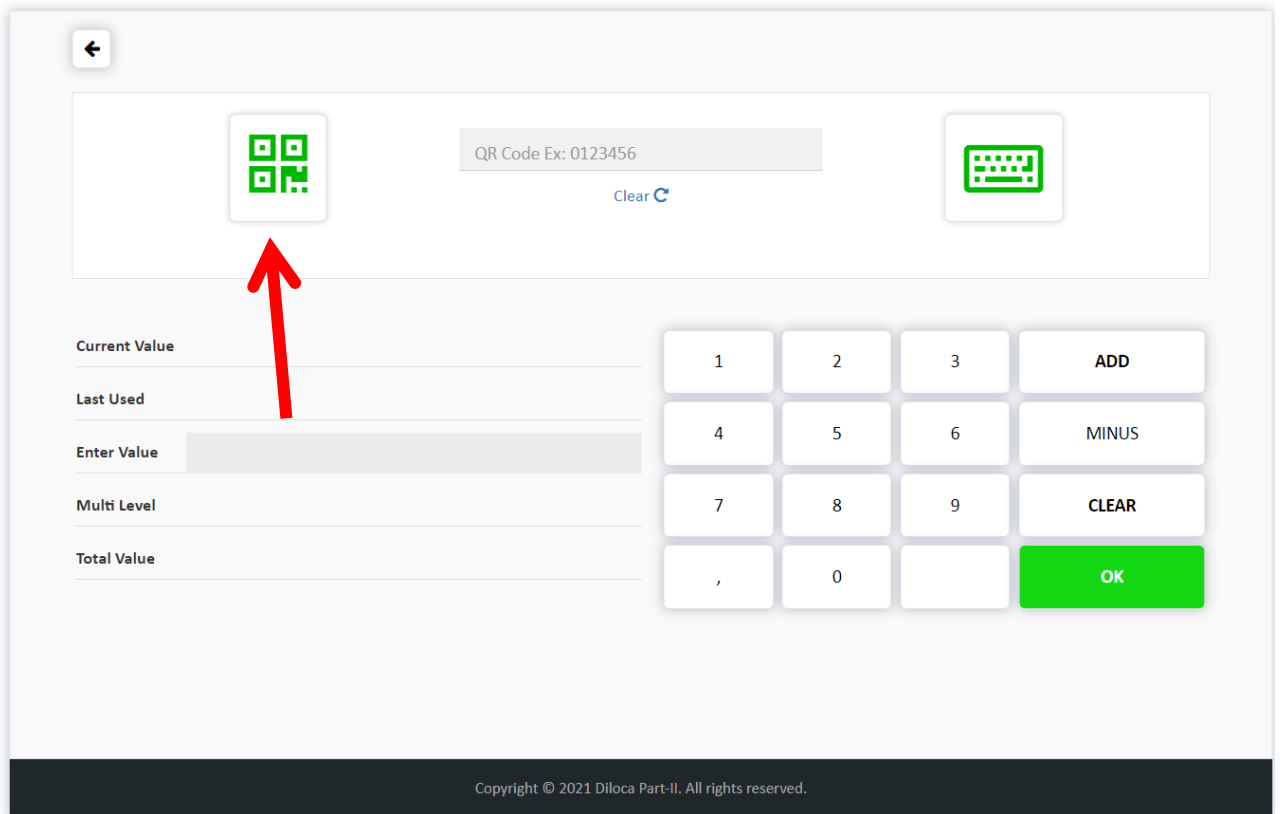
QR Code Ex: 0123456

Clear

Current Value

Last Used

Enter Value

Multi Level

Total Value

| 1 | 2 | 3 | ADD |
|---|---|---|---|
| 4 | 5 | 6 | MINUS |
| 7 | 8 | 9 | CLEAR |
| , | 0 | | OK |

Copyright © 2021 Diloca Part-II. All rights reserved.